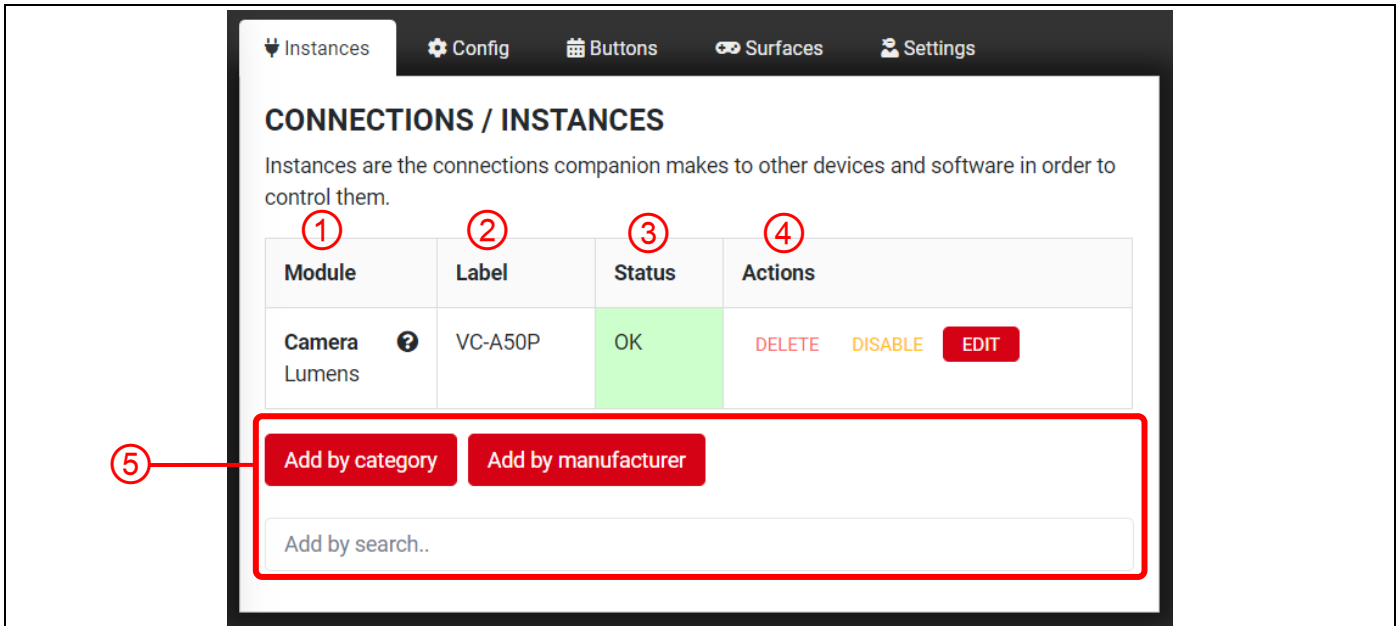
Instances Config Buttons Surfaces Settings

CONNECTIONS / INSTANCES

Instances are the connections companion makes to other devices and software in order to control them.

①
②
③
④

| Module | Label | Status | Actions |
|---|---|---|---|
| Camera Lumens | VC-A50P | OK | DELETE DISABLE EDIT |

⑤

Add by category Add by manufacturer

Add by search..